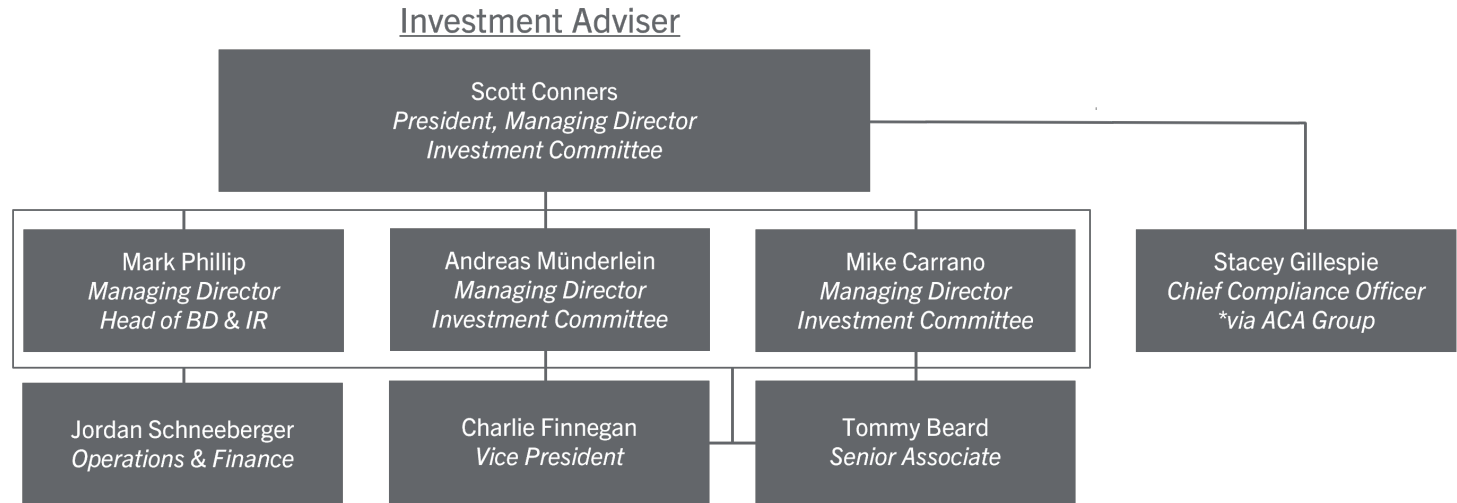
Investment Adviser

Scott Conners
*President, Managing Director*
*Investment Committee*

Mark Phillip
*Managing Director*
*Head of BD & IR*

Andreas Münderlein
*Managing Director*
*Investment Committee*

Mike Carrano
*Managing Director*
*Investment Committee*

Stacey Gillespie
*Chief Compliance Officer*
*\*via ACA Group*

Jordan Schneeberger
*Operations & Finance*

Charlie Finnegan
*Vice President*

Tommy Beard
*Senior Associate*